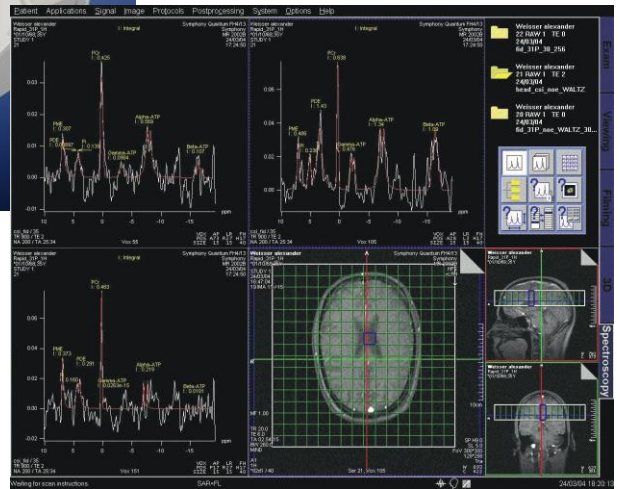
Patient Applications Signal Image Protocols Postprocessing System Options Help

Weisser alexander
Rapid_31P_1H
STUDY 1
21

1: Integral

Symphony Quantum FHH13
MR 2003B
24/03/04
17:24:50

PCr
1: 0.425

PME
1: 0.207

Pi
1: 0.138

Alpha-ATP
1: 0.193

Gamma-ATP
1: 0.0984

Beta-ATP
1: 0.107

ppm

Voc 55

Weisser alexander
Rapid_31P_1H
STUDY 1
21

1: Integral

Symphony Quantum FHH13
MR 2003B
24/03/04
17:24:50

PCr
1: 0.639

PDE
1: 1.43

PME
1: 0.486

Pi
1: 0.236

Gamma-ATP
1: 0.476

Alpha-ATP
1: 1.34

Beta-ATP
1: 1.59

ppm

Voc 105

Weisser alexander
22 RAW 1 TE 0
24/03/04
fid_31P_30_256

Weisser alexander
21 RAW 1 TE 2
24/03/04
head_csi_aee_WALTZ

Weisser alexander
20 RAW 1 TE 0
24/03/04
fid_31P_aee_WALTZ_30...

Exam

Viewing

Filming

3D

Spectroscopy

Weisser alexander
Rapid_31P_1H
STUDY 1
21

1: Integral

Symphony Quantum FHH13
MR 2003B
24/03/04
17:24:50

PCr
1: 0.483

PME
1: 0.273

PDE
1: 0.28

Pi
1: 0.169

Gamma-ATP
1: 0.263e-15

Alpha-ATP
1: 0.193

Beta-ATP
1: 0.0101

ppm

Voc 151

Weisser alexander

Symphony Quantum FHH13

Ser 21, Voc 105

Weisser alexander

Weisser alexander

Waiting for scan instructions

SAR=FL

24/03/04 18:20:13